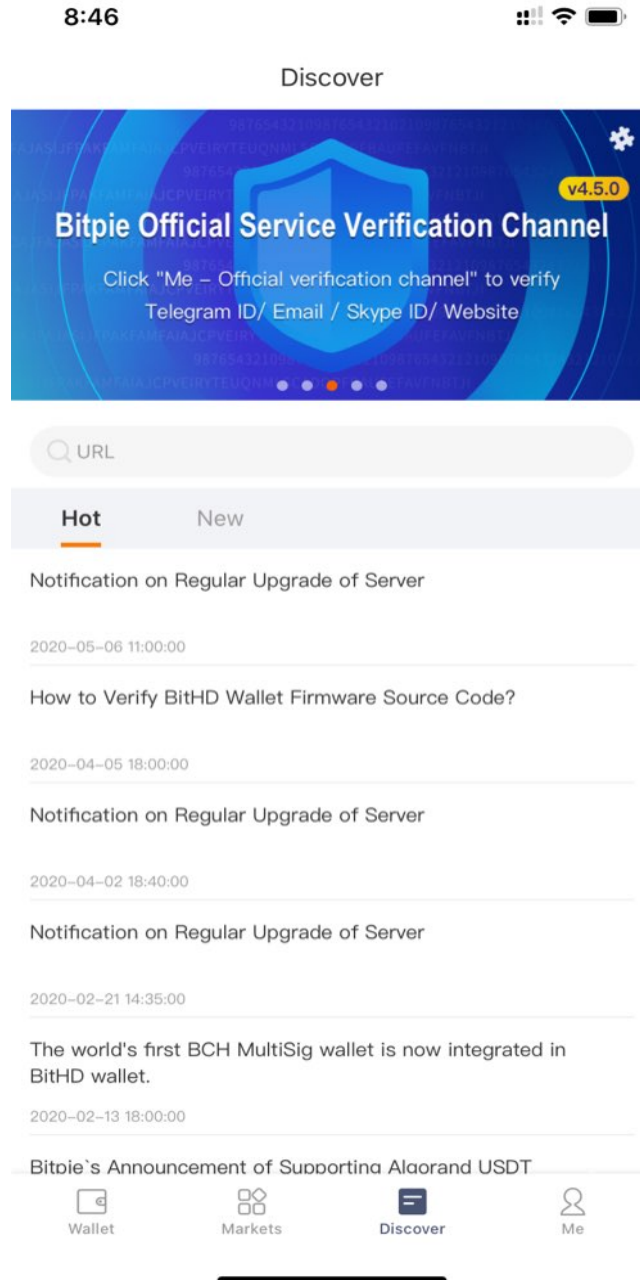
8:46

Discover

v4.5.0

Bitpie Official Service Verification Channel

Click "Me – Official verification channel" to verify Telegram ID/ Email / Skype ID/ Website

URL

Hot

New

Notification on Regular Upgrade of Server

2020-05-06 11:00:00

How to Verify BitHD Wallet Firmware Source Code?

2020-04-05 18:00:00

Notification on Regular Upgrade of Server

2020-04-02 18:40:00

Notification on Regular Upgrade of Server

2020-02-21 14:35:00

The world's first BCH MultiSig wallet is now integrated in BitHD wallet.

2020-02-13 18:00:00

Bitpie`s Announcement of Supporting Algorand USDT

Wallet

Markets

Discover

Me